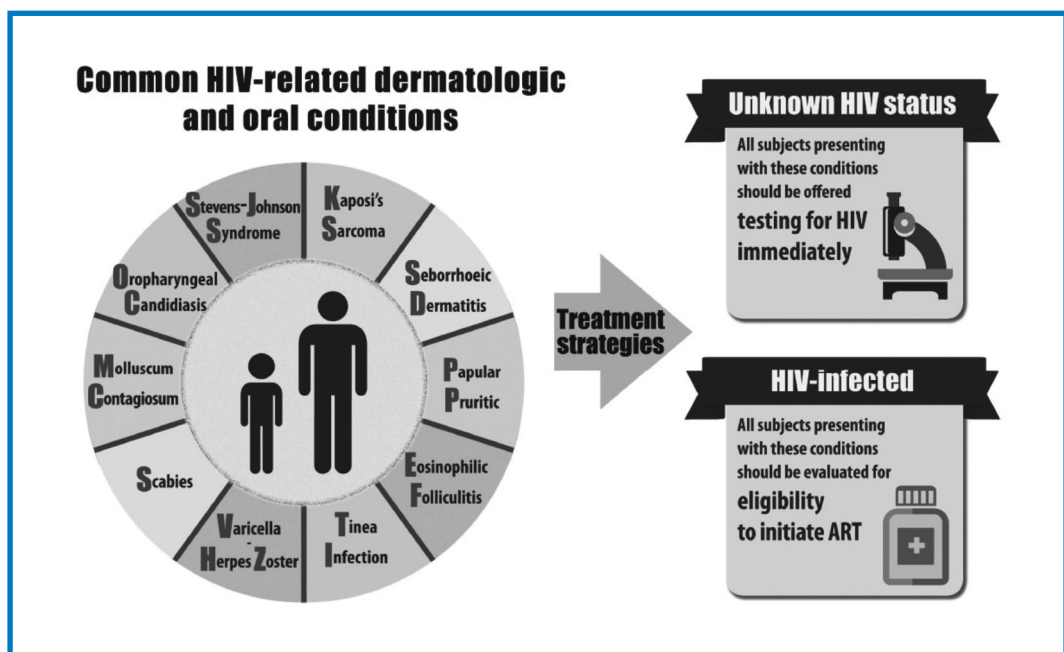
Common HIV-related dermatologic and oral conditions

Stevens-Johnson Syndrome

Kaposi's Sarcoma

Seborrhoeic Dermatitis

Papular Pruritic

Eosinophilic Folliculitis

Tinea Infection

Varicella - Herpes Zoster

Scabies

Molluscum Contagiosum

Oropharyngeal Candidiasis

Treatment strategies

Unknown HIV status

All subjects presenting with these conditions should be offered testing for HIV immediately

HIV-infected

All subjects presenting with these conditions should be evaluated for eligibility to initiate ART